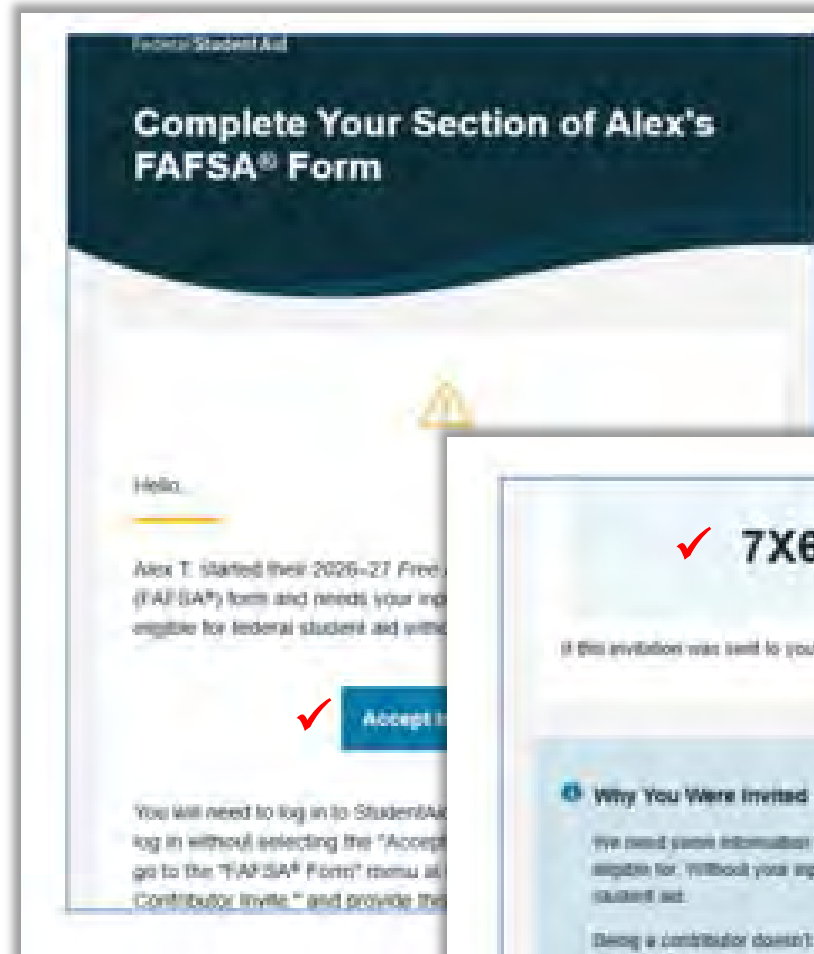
Federal Student Aid

Complete Your Section of Alex's FAFSA® Form

Hello,

Alex T. started their 2026–27 Free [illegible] (FAFSA®) form and needs your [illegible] eligible for federal student aid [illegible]

Accept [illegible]

You will need to log in to StudentAid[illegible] log in without selecting the "Accept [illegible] go to the "FAFSA® Form" menu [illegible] Contributor Invite," and provide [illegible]

7X6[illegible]

If this invitation was sent to you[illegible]

Why You Were Invited

We need your information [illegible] eligible for. Without your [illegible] student aid.

Being a contributor doesn't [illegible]